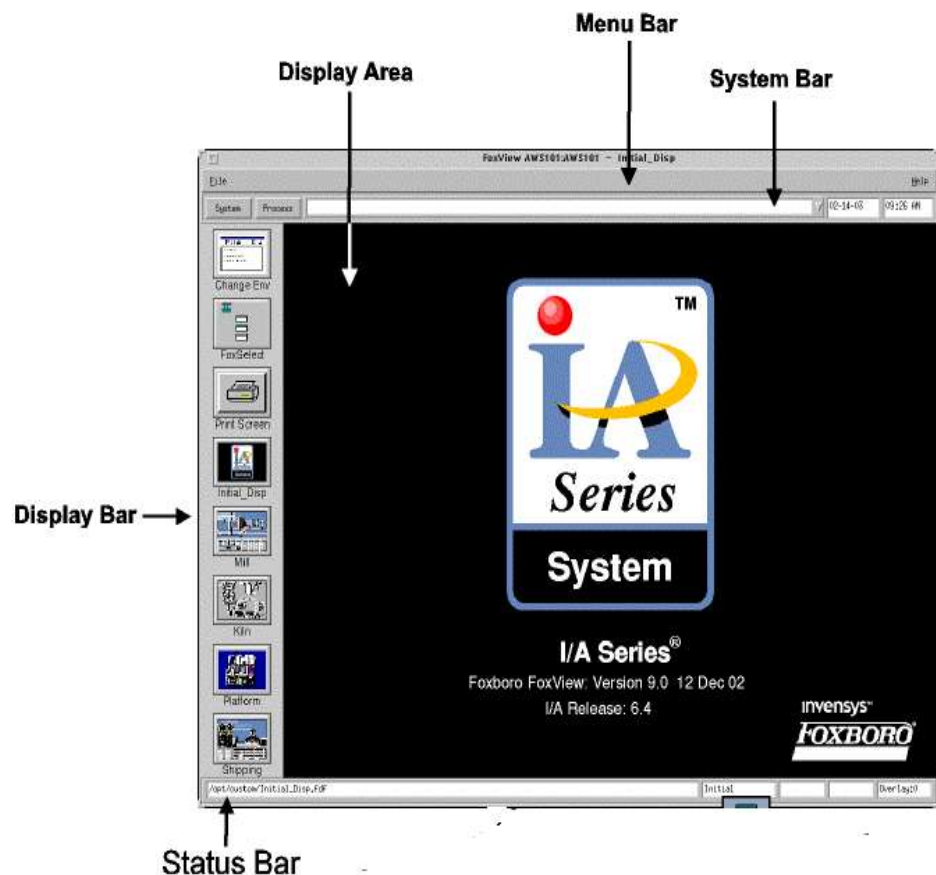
Menu Bar

Display Area

System Bar

FoxView AWS101:AWS101 - Initial_Disp

File

Help

System Process

02-14-03 09:26 AM

Change Env

FoxSelect

Print Screen

Initial_Disp

Mill

Kiln

Platform

Shipping

Display Bar

TM

IA

Series

System

I/A Series®

Foxboro FoxView: Version 9.0 12 Dec 02

I/A Release: 6.4

invensys

FOXBORO

/opt/custom/Initial_Disp.fdf

Initial

Overlay:0

Status Bar